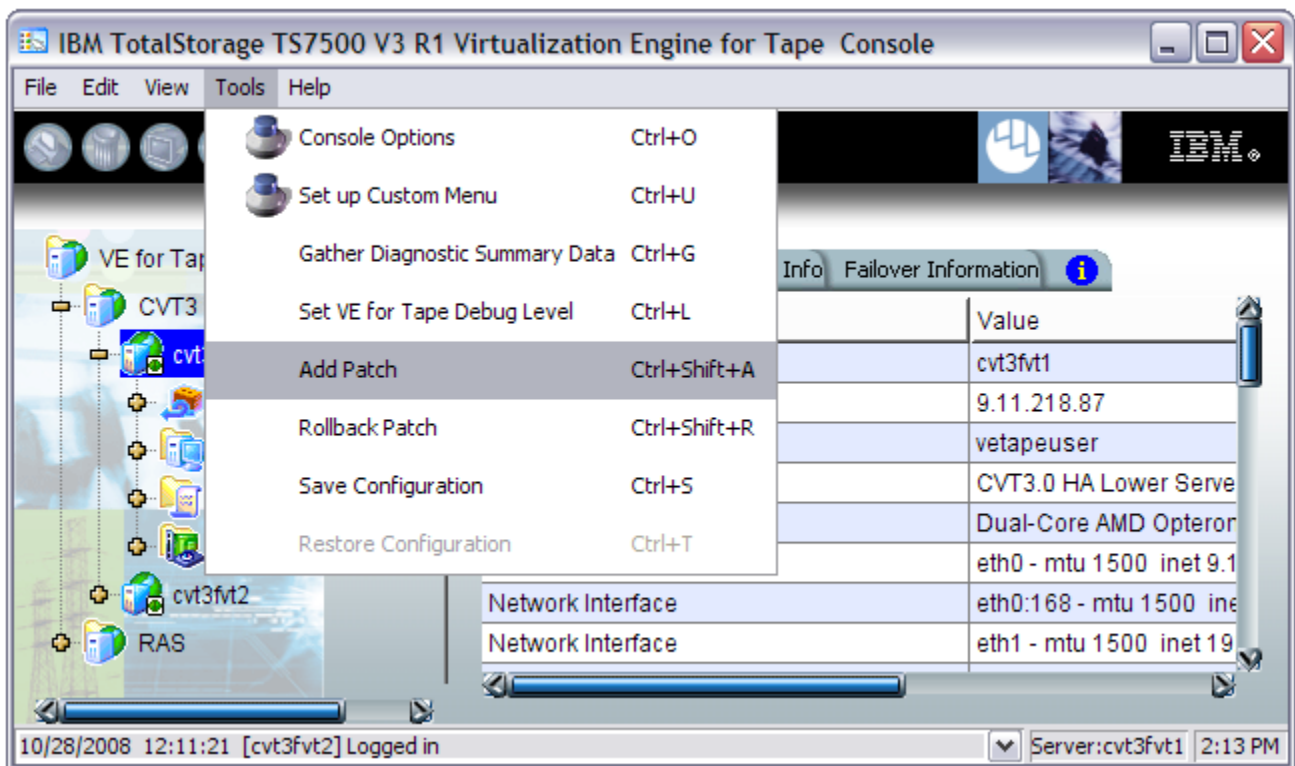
IBM TotalStorage TS7500 V3 R1 Virtualization Engine for Tape Console

File Edit View Tools Help

Console Options Ctrl+O
Set up Custom Menu Ctrl+U
Gather Diagnostic Summary Data Ctrl+G
Set VE for Tape Debug Level Ctrl+L
Add Patch Ctrl+Shift+A
Rollback Patch Ctrl+Shift+R
Save Configuration Ctrl+S
Restore Configuration Ctrl+T

IBM.

VE for Tap
CVT3
cvt
cvt3fvt2
RAS

Info Failover Information

| | Value |
|---|---|
| | cvt3fvt1 |
| | 9.11.218.87 |
| | vetapeuser |
| | CVT3.0 HA Lower Serve |
| | Dual-Core AMD Opteron |
| | eth0 - mtu 1500 inet 9.1 |
| Network Interface | eth0:168 - mtu 1500 ine |
| Network Interface | eth1 - mtu 1500 inet 19 |

10/28/2008 12:11:21 [cvt3fvt2] Logged in
Server:cvt3fvt1 2:13 PM